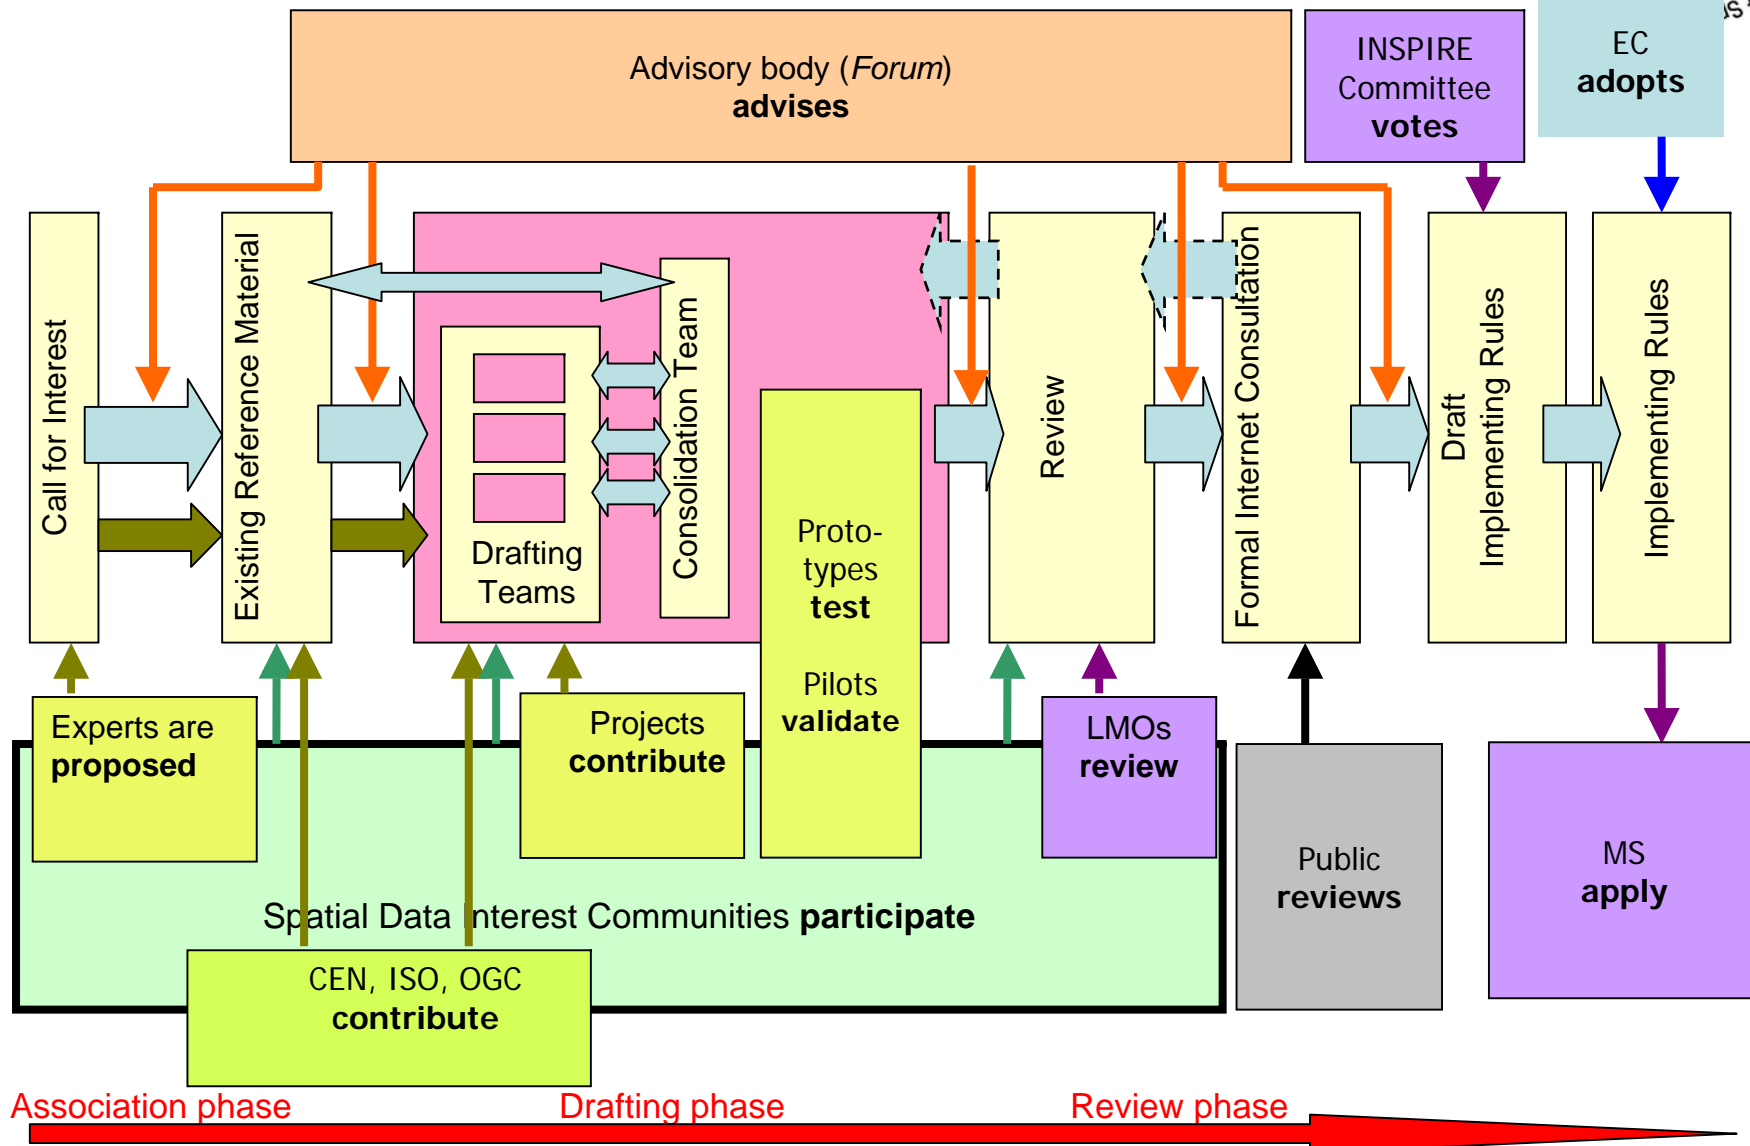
Advisory body (*Forum*)
**advises**

INSPIRE Committee
**votes**

EC
**adopts**

Call for Interest

Existing Reference Material

Drafting Teams

Consolidation Team

Proto-types
**test**

Pilots
**validate**

Review

Formal Internet Consultation

Draft Implementing Rules

Implementing Rules

Experts are
**proposed**

Projects
**contribute**

LMOs
**review**

Public
**reviews**

MS
**apply**

Spatial Data Interest Communities **participate**

CEN, ISO, OGC
**contribute**

Association phase

Drafting phase

Review phase